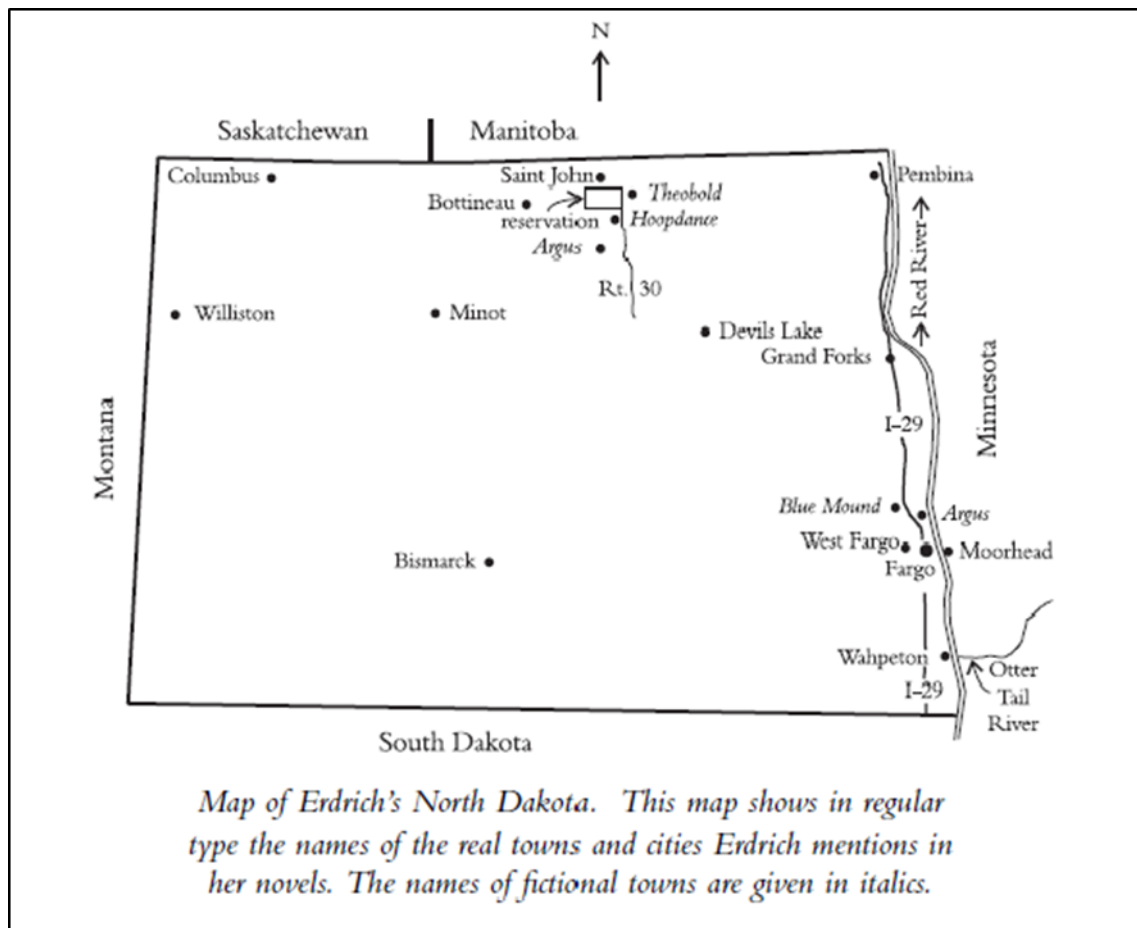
N

Saskatchewan

Manitoba

Columbus

Saint John

Bottineau

*Theobold*

reservation

*Hoopdance*

*Argus*

Rt. 30

Pembina

Red River

Williston

Minot

Devils Lake

Grand Forks

Montana

Minnesota

I–29

*Blue Mound*

*Argus*

West Fargo

Fargo

Moorhead

Bismarck

Wahpeton

Otter Tail River

I–29

South Dakota

*Map of Erdrich's North Dakota. This map shows in regular type the names of the real towns and cities Erdrich mentions in her novels. The names of fictional towns are given in italics.*